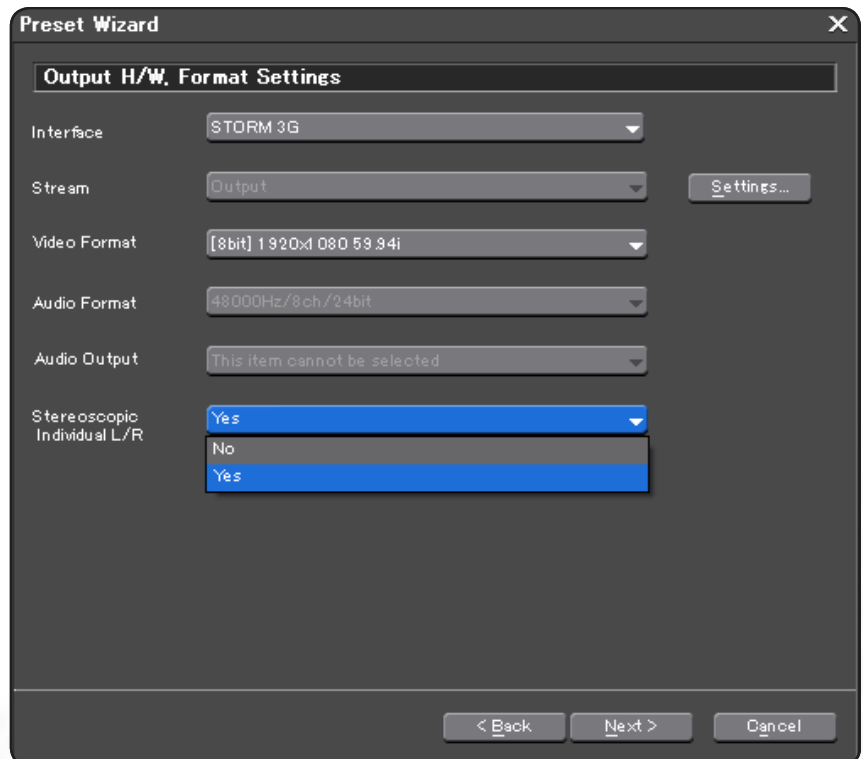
Preset Wizard

Output H/W. Format Settings

Interface
STORM 3G

Stream
Output
Settings...

Video Format
[8bit] 1920x1080 59.94i

Audio Format
48000Hz/8ch/24bit

Audio Output
This item cannot be selected

Stereoscopic Individual L/R
Yes
No
Yes

< Back
Next >
Cancel